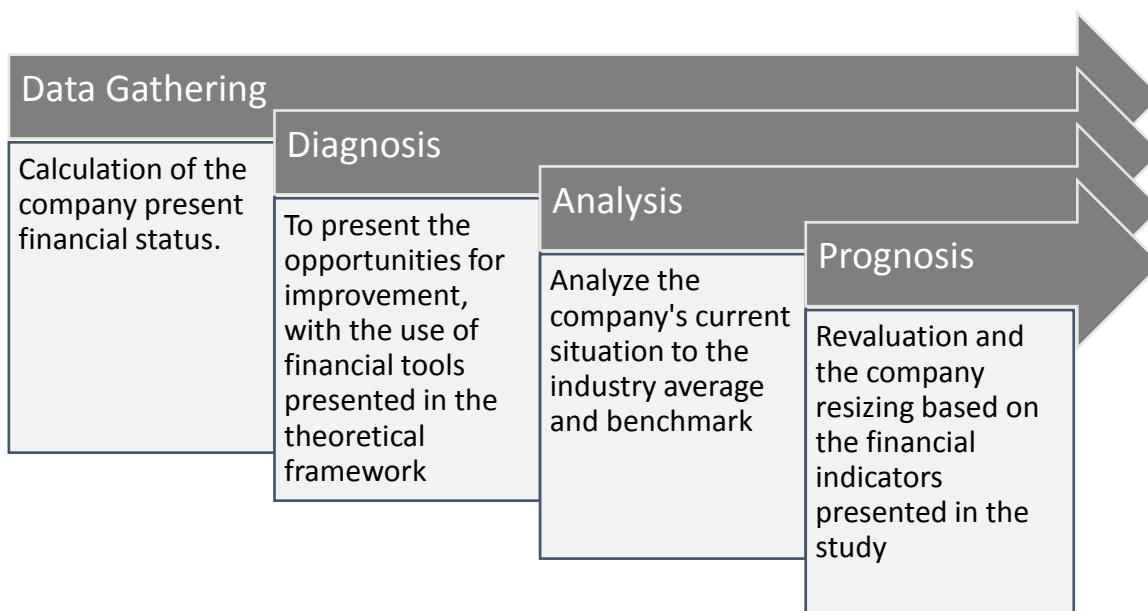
Data Gathering

Calculation of the company present financial status.

Diagnosis

To present the opportunities for improvement, with the use of financial tools presented in the theoretical framework

Analysis

Analyze the company's current situation to the industry average and benchmark

Prognosis

Revaluation and the company resizing based on the financial indicators presented in the study